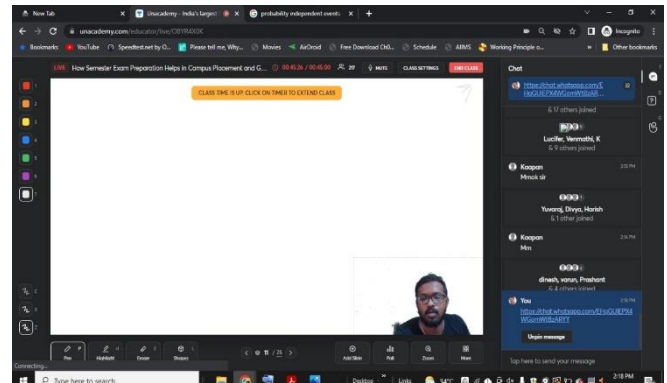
New Tab
Unacademy - India's largest
probability independent events

unacademy.com/educator/live/O8YR4X0X

Bookmarks YouTube Speedtest.net by O... Please tell me, Why... Movies AirDroid Free Download Ch0... Schedule AIIMS Working Principle o... Other bookmarks

Incognito

LIVE How Semester Exam Preparation Helps in Campus Placement and G... 00:45:26 / 00:45:00 39 MUTE CLASS SETTINGS END CLASS

CLASS TIME IS UP. CLICK ON TIMER TO EXTEND CLASS

Chat

https://chat.whatsapp.com/EHoGUEPX4WGomWtBsARY
& 17 others joined

Lucifer, Venmathi, K
& 9 others joined

Kaapan
Mmok sir

Yuvaraj, Divya, Harish
& 1 other joined

Kaapan
Mm

dinesh, varun, Prashant
& 4 others joined

You
https://chat.whatsapp.com/EHoGUEPX4WGomWtBsARYY

Unpin message

Tap here to send your message

Pen Highlight Eraser Shapes

11 / 25

Add Slide Poll Zoom More

Connecting...

Type here to search

Desktop Links 34°C 2:18 PM